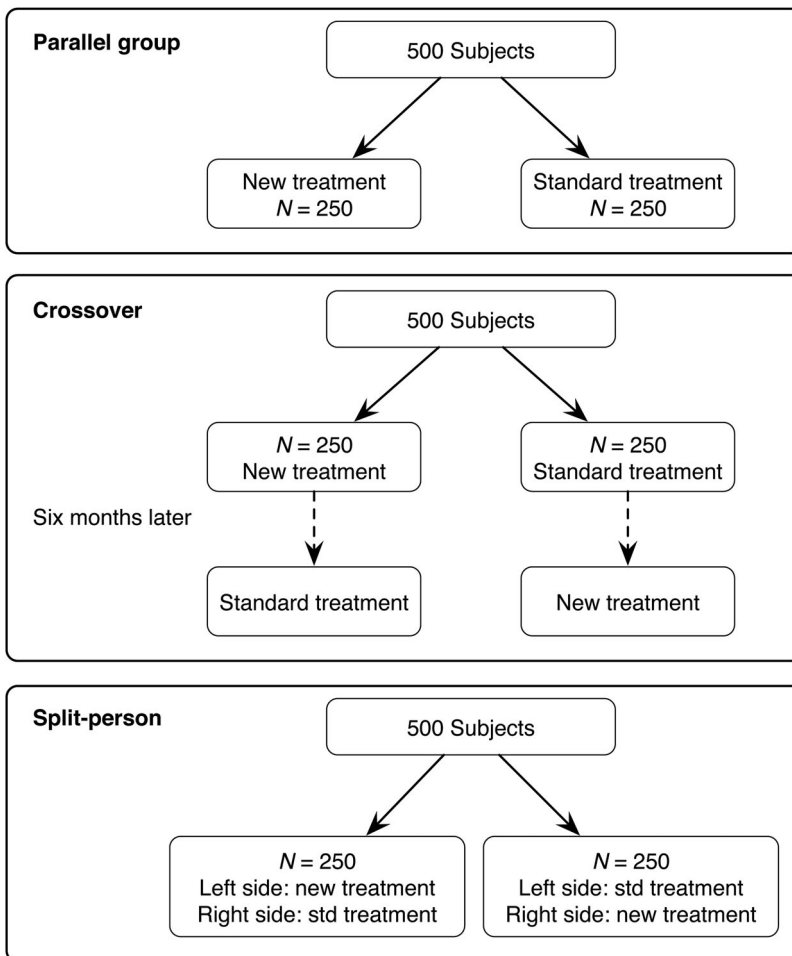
Parallel group

500 Subjects

New treatment
$N = 250$

Standard treatment
$N = 250$

Crossover

500 Subjects

$N = 250$
New treatment

$N = 250$
Standard treatment

Six months later

Standard treatment

New treatment

Split-person

500 Subjects

$N = 250$
Left side: new treatment
Right side: std treatment

$N = 250$
Left side: std treatment
Right side: new treatment